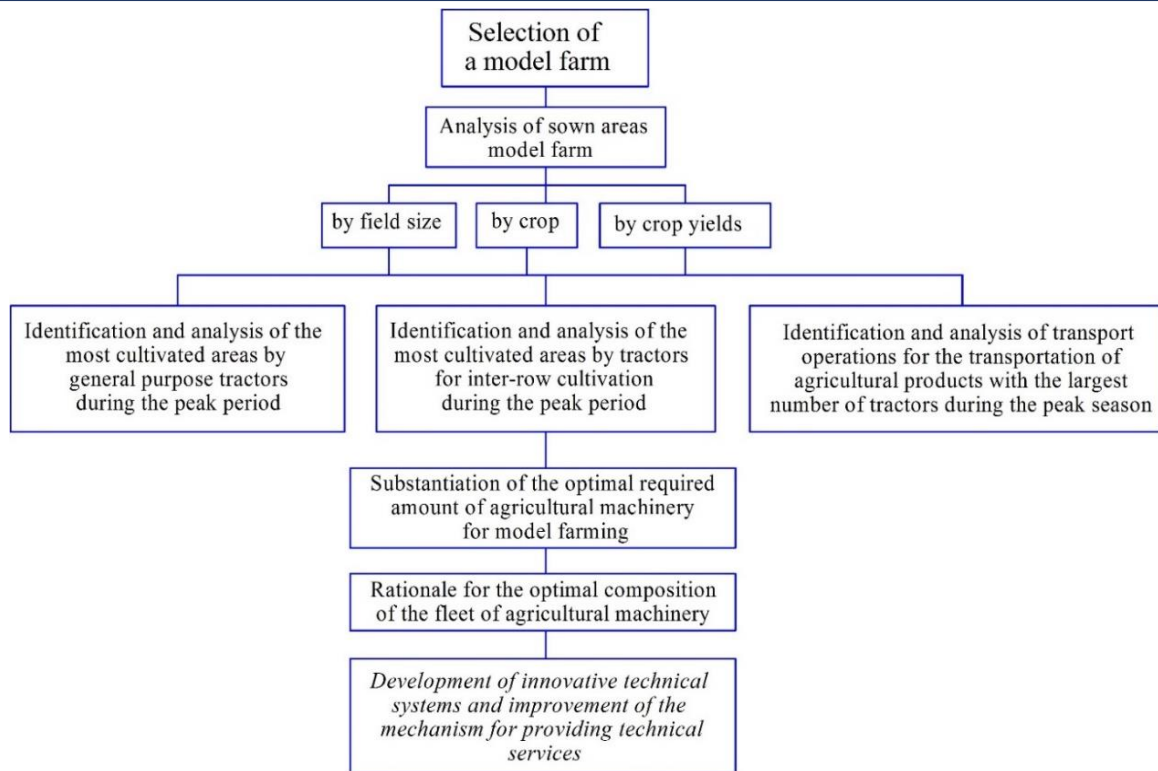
Selection of a model farm

Analysis of sown areas model farm

by field size

by crop

by crop yields

Identification and analysis of the most cultivated areas by general purpose tractors during the peak period

Identification and analysis of the most cultivated areas by tractors for inter-row cultivation during the peak period

Identification and analysis of transport operations for the transportation of agricultural products with the largest number of tractors during the peak season

Substantiation of the optimal required amount of agricultural machinery for model farming

Rationale for the optimal composition of the fleet of agricultural machinery

Development of innovative technical systems and improvement of the mechanism for providing technical services